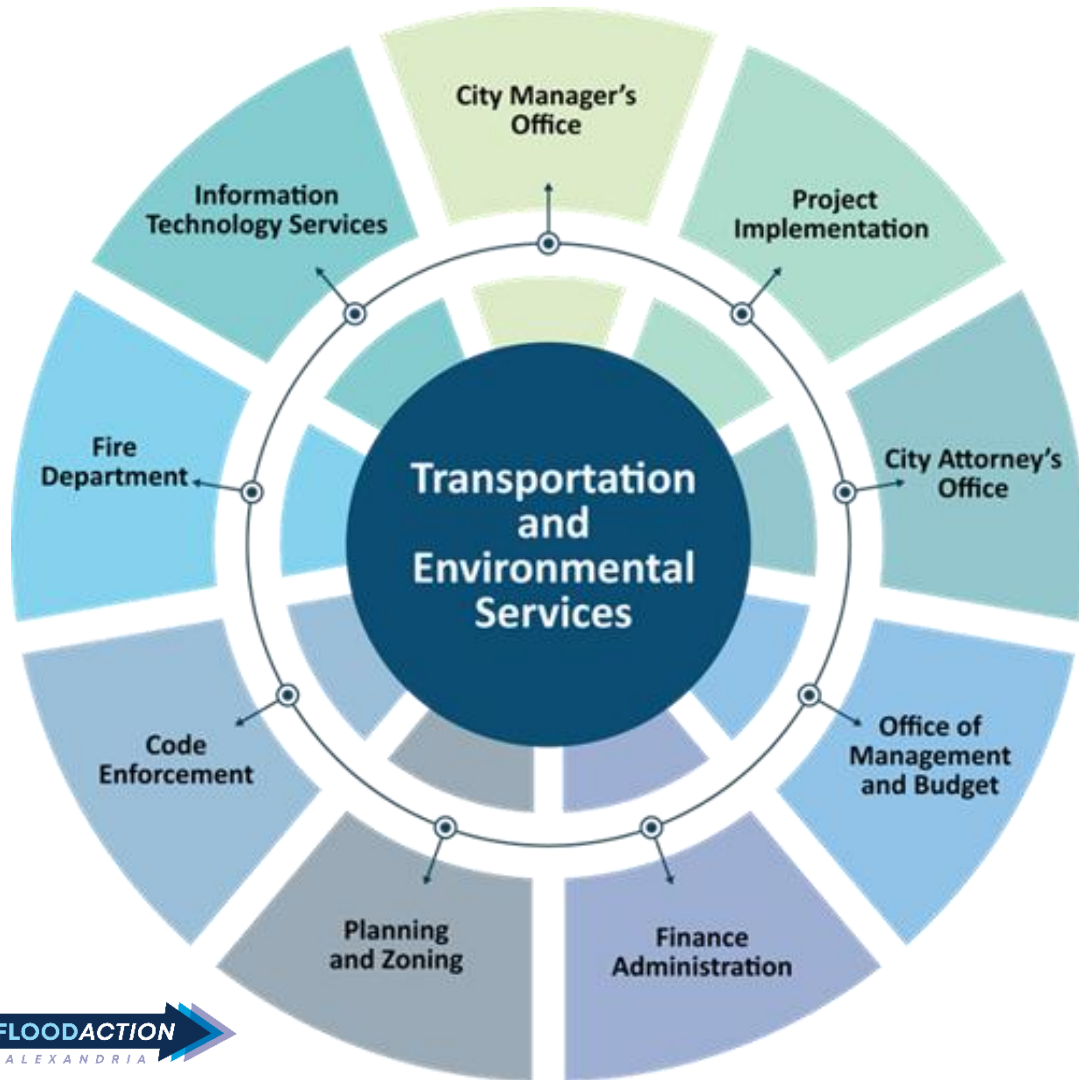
City Manager's Office

Project Implementation

City Attorney's Office

Office of Management and Budget

Finance Administration

Planning and Zoning

Code Enforcement

Fire Department

Information Technology Services

Transportation and Environmental Services

FLOODACTION
ALEXANDRIA